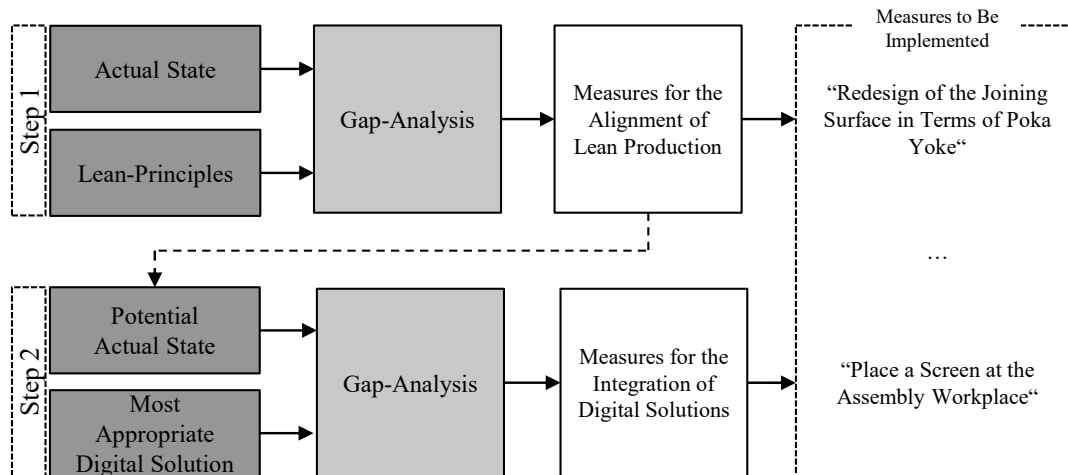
Step 1

Actual State

Lean-Principles

Gap-Analysis

Measures for the Alignment of Lean Production

Measures to Be Implemented

“Redesign of the Joining Surface in Terms of Poka Yoke“

…

Step 2

Potential Actual State

Most Appropriate Digital Solution

Gap-Analysis

Measures for the Integration of Digital Solutions

“Place a Screen at the Assembly Workplace“